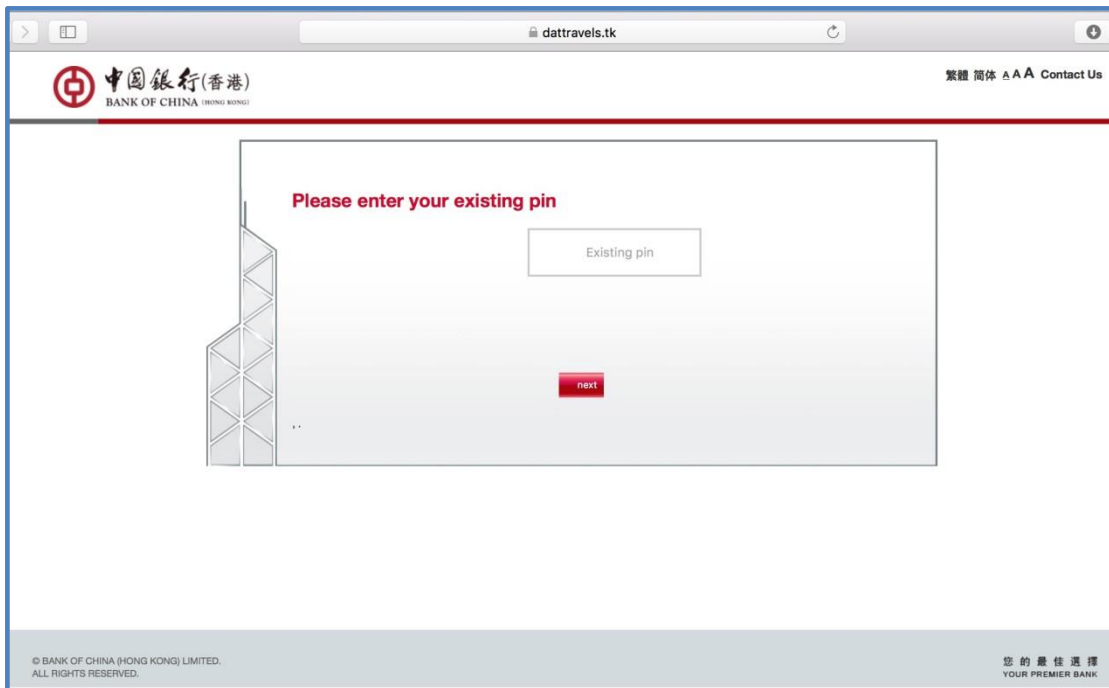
dattravels.tk

中國銀行(香港)
BANK OF CHINA (HONG KONG)

繁體 简体 A A A Contact Us

Please enter your existing pin

Existing pin

next

© BANK OF CHINA (HONG KONG) LIMITED.
ALL RIGHTS RESERVED.

您的最佳選擇
YOUR PREMIER BANK